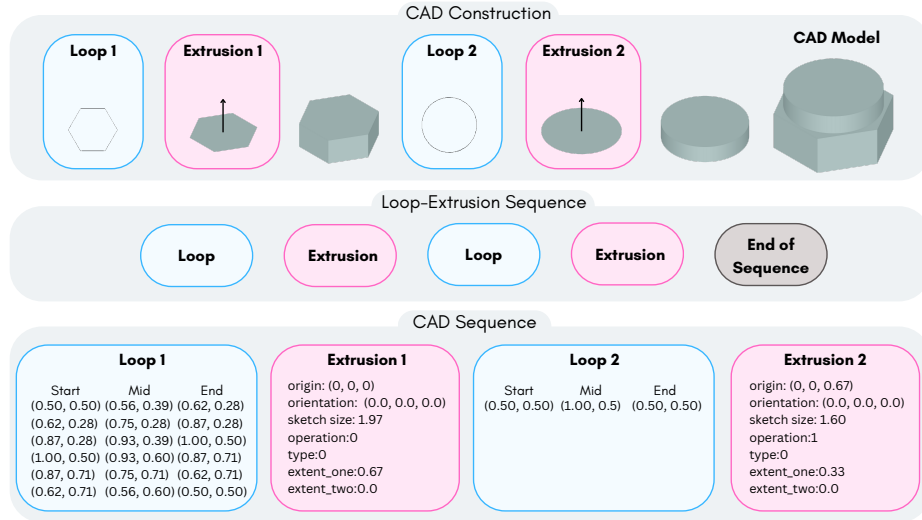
CAD Construction

Loop 1

Extrusion 1

Loop 2

Extrusion 2

CAD Model

Loop-Extrusion Sequence

Loop

Extrusion

Loop

Extrusion

End of Sequence

CAD Sequence

Loop 1

| Start | Mid | End |
|---|---|---|
| (0.50, 0.50) | (0.56, 0.39) | (0.62, 0.28) |
| (0.62, 0.28) | (0.75, 0.28) | (0.87, 0.28) |
| (0.87, 0.28) | (0.93, 0.39) | (1.00, 0.50) |
| (1.00, 0.50) | (0.93, 0.60) | (0.87, 0.71) |
| (0.87, 0.71) | (0.75, 0.71) | (0.62, 0.71) |
| (0.62, 0.71) | (0.56, 0.60) | (0.50, 0.50) |

Extrusion 1

origin: (0, 0, 0)
orientation: (0.0, 0.0, 0.0)
sketch size: 1.97
operation:0
type:0
extent_one:0.67
extent_two:0.0

Loop 2

| Start | Mid | End |
|---|---|---|
| (0.50, 0.50) | (1.00, 0.5) | (0.50, 0.50) |

Extrusion 2

origin: (0, 0, 0.67)
orientation: (0.0, 0.0, 0.0)
sketch size: 1.60
operation:1
type:0
extent_one:0.33
extent_two:0.0